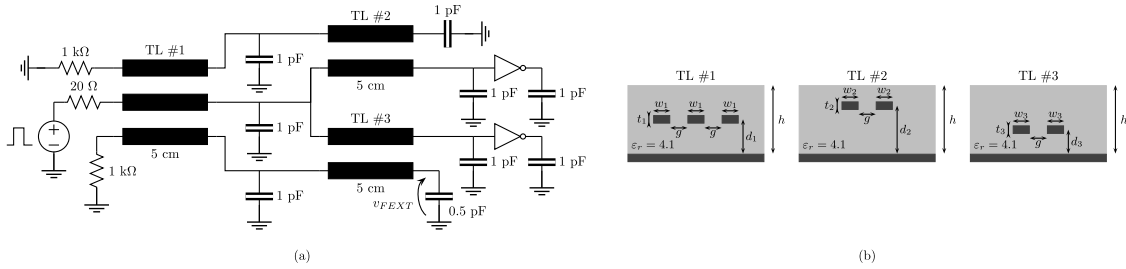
TL #2
1 pF
1 kΩ
TL #1
1 pF
20 Ω
5 cm
1 pF
1 pF
1 pF
TL #3
+
−
5 cm
1 kΩ
1 pF
1 pF
5 cm
1 pF
$v_{FEXT}$
0.5 pF

(a)

TL #1
$w_1$ $w_1$ $w_1$
$t_1$
$g$ $g$
$d_1$
$h$
$\varepsilon_r = 4.1$

TL #2
$w_2$ $w_2$
$t_2$
$g$
$d_2$
$h$
$\varepsilon_r = 4.1$

TL #3
$w_3$ $w_3$
$t_3$
$g$
$d_3$
$h$
$\varepsilon_r = 4.1$

(b)